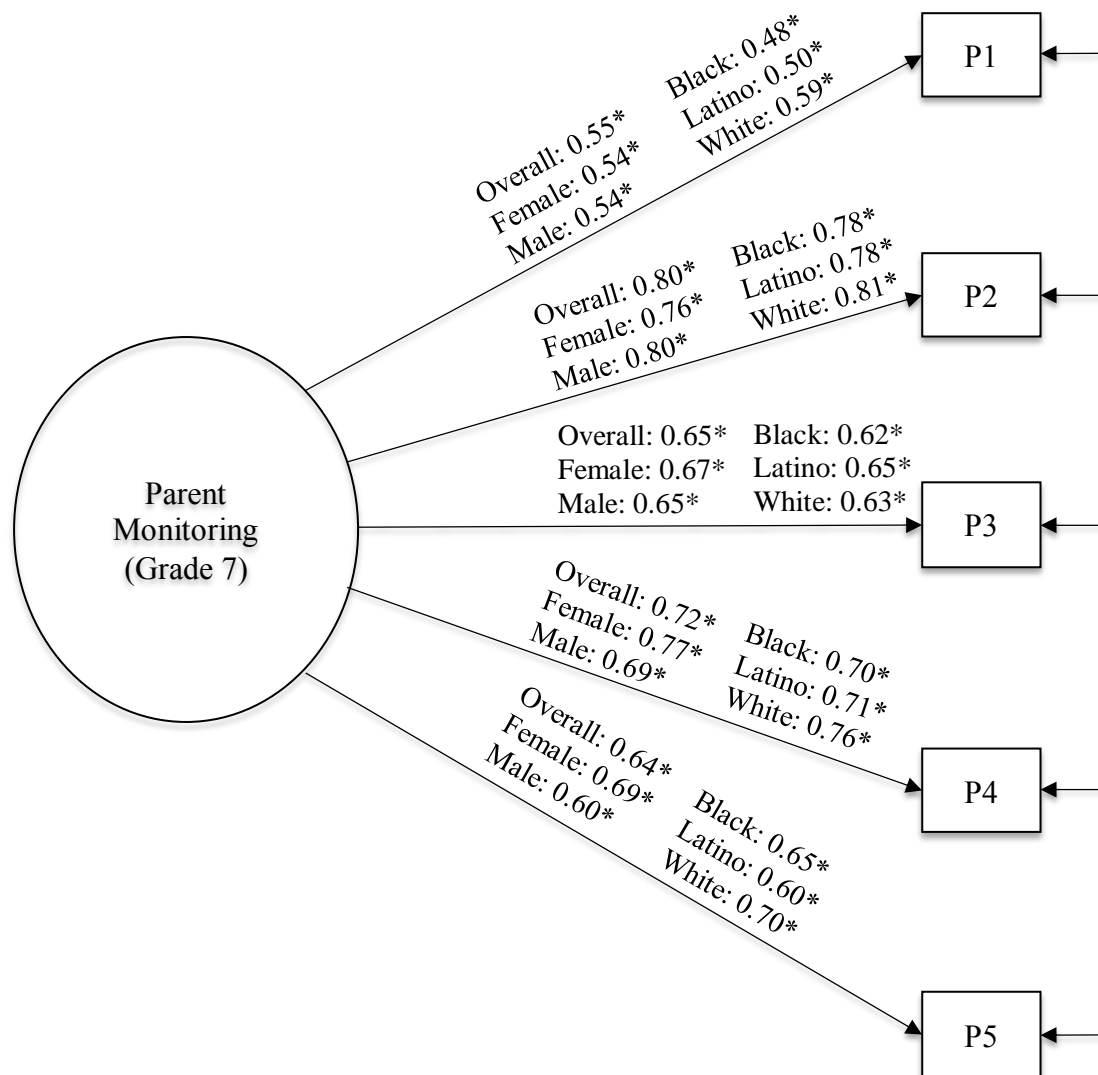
Parent Monitoring (Grade 7)

Overall: 0.55*
Female: 0.54*
Male: 0.54*

Black: 0.48*
Latino: 0.50*
White: 0.59*

P1

Overall: 0.80*
Female: 0.76*
Male: 0.80*

Black: 0.78*
Latino: 0.78*
White: 0.81*

P2

Overall: 0.65*
Female: 0.67*
Male: 0.65*

Black: 0.62*
Latino: 0.65*
White: 0.63*

P3

Overall: 0.72*
Female: 0.77*
Male: 0.69*

Black: 0.70*
Latino: 0.71*
White: 0.76*

P4

Overall: 0.64*
Female: 0.69*
Male: 0.60*

Black: 0.65*
Latino: 0.60*
White: 0.70*

P5